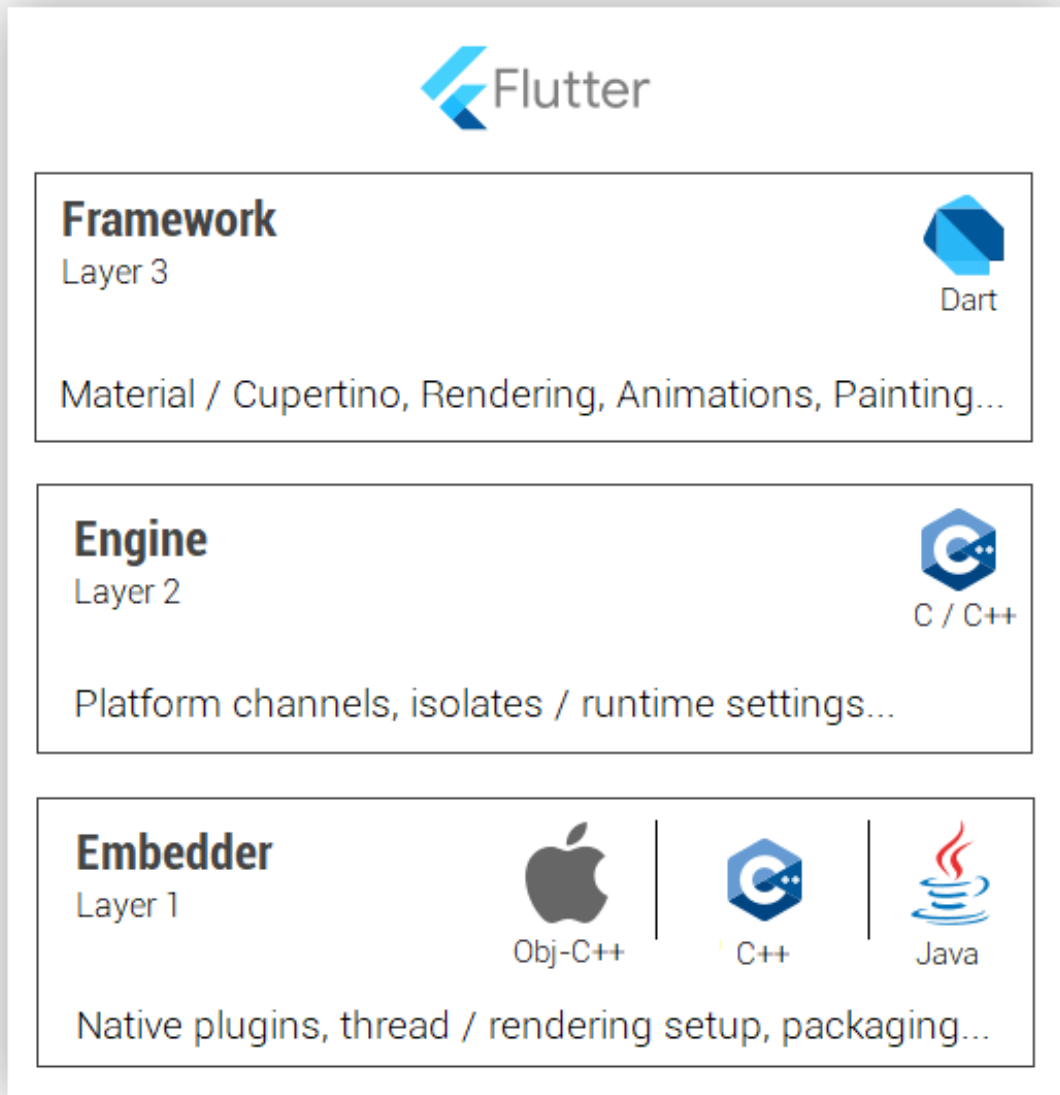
Flutter

Framework
Layer 3

Dart

Material / Cupertino, Rendering, Animations, Painting...

Engine
Layer 2

C / C++

Platform channels, isolates / runtime settings...

Embedder
Layer 1

Obj-C++

C++

Java

Native plugins, thread / rendering setup, packaging...